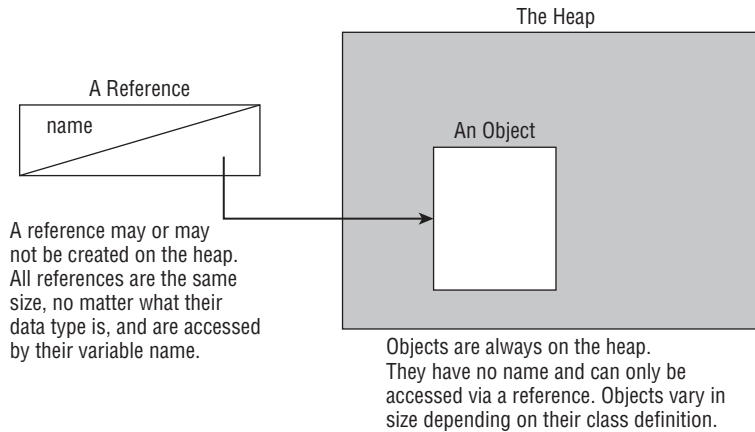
A Reference

name

A reference may or may not be created on the heap. All references are the same size, no matter what their data type is, and are accessed by their variable name.

The Heap

An Object

Objects are always on the heap. They have no name and can only be accessed via a reference. Objects vary in size depending on their class definition.